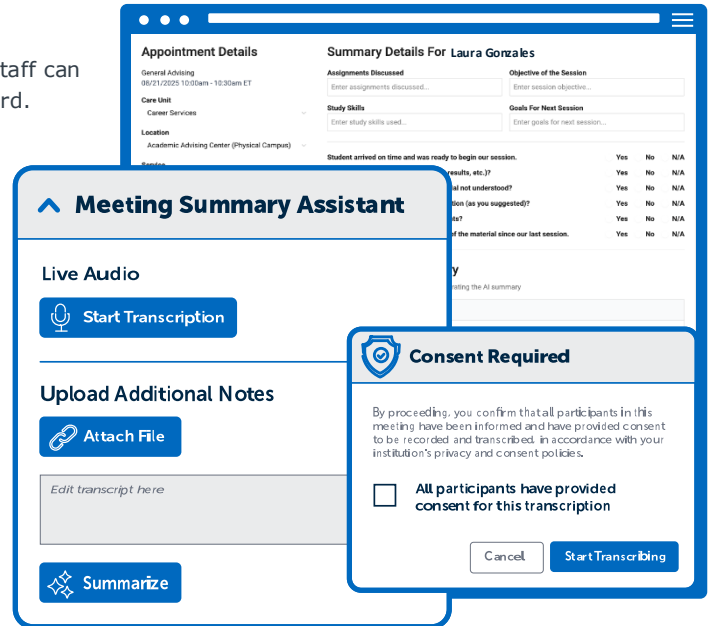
taff can
rd.

Appointment Details

General Advising
06/21/2025 10:00am - 10:30am ET

Care Unit
Career Services

Location
Academic Advising Center (Physical Campus)

Summary Details For Laura Gonzales

Assignments Discussed
Enter assignments discussed...

Objective of the Session
Enter session objective...

Study Skills
Enter study skills used...

Goals For Next Session
Enter goals for next session...

Student arrived on time and was ready to begin our session. Yes No N/A
results, etc.)? Yes No N/A
al not understood? Yes No N/A
tion (as you suggested)? Yes No N/A
ts? Yes No N/A
of the material since our last session. Yes No N/A

y
rating the AI summary

Meeting Summary Assistant

Live Audio

Start Transcription

Upload Additional Notes

Attach File

Edit transcript here

Summarize

Consent Required

By proceeding, you confirm that all participants in this meeting have been informed and have provided consent to be recorded and transcribed, in accordance with your institution's privacy and consent policies.

All participants have provided consent for this transcription

Cancel

Start Transcribing